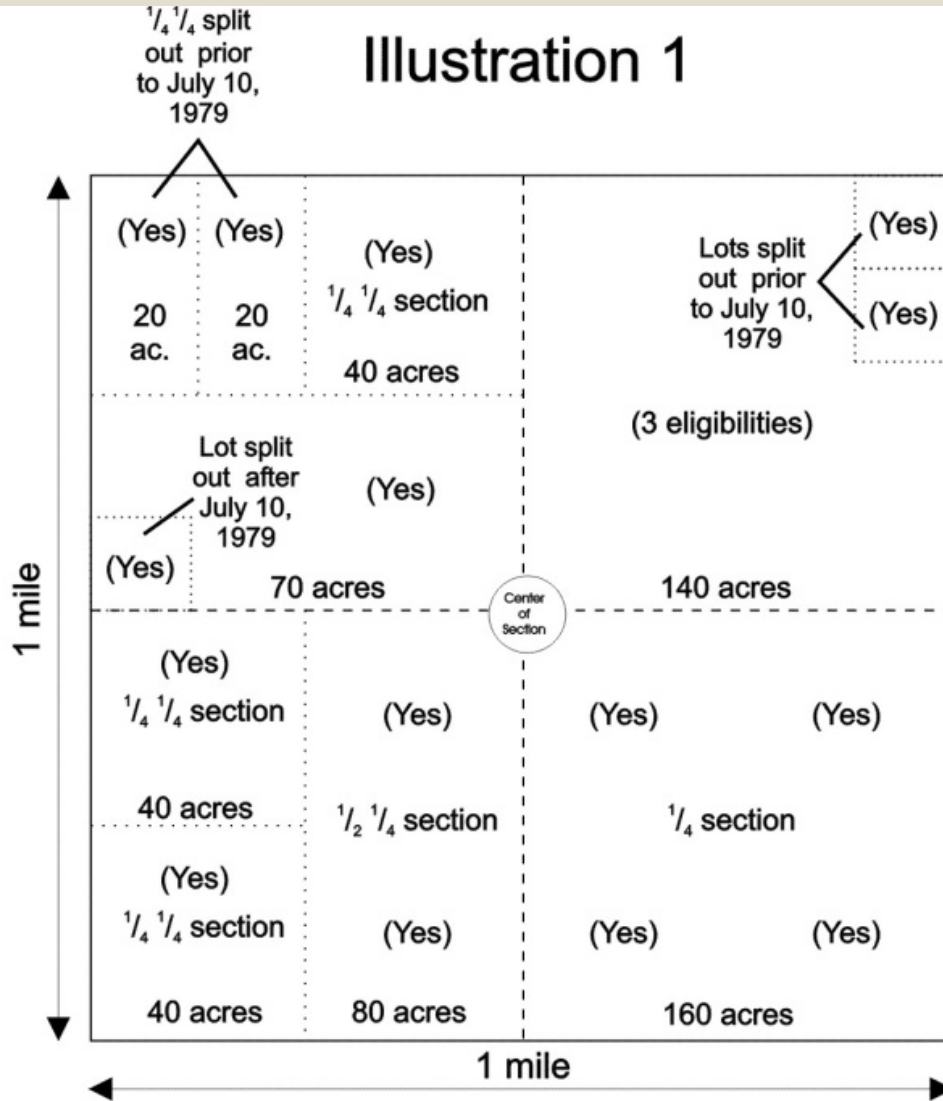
$\frac{1}{4}$ $\frac{1}{4}$ split out prior to July 10, 1979

Illustration 1

(Yes) (Yes)

20 ac. 20 ac.

(Yes)

$\frac{1}{4}$ $\frac{1}{4}$ section

40 acres

Lots split out prior to July 10, 1979

(Yes)

(Yes)

(3 eligibilities)

Lot split out after July 10, 1979

(Yes)

(Yes)

70 acres

Center of Section

140 acres

1 mile

(Yes)

$\frac{1}{4}$ $\frac{1}{4}$ section

40 acres

(Yes)

$\frac{1}{2}$ $\frac{1}{4}$ section

(Yes)

(Yes) (Yes)

$\frac{1}{4}$ section

(Yes) (Yes)

(Yes)

$\frac{1}{4}$ $\frac{1}{4}$ section

40 acres

80 acres

160 acres

1 mile